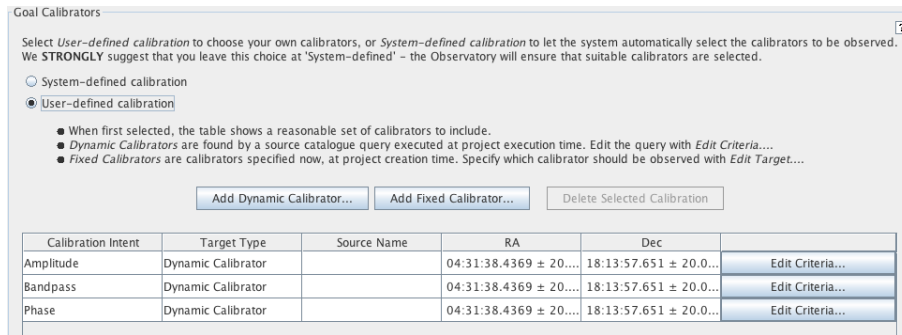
Goal Calibrators

Select User-defined calibration to choose your own calibrators, or System-defined calibration to let the system automatically select the calibrators to be observed. We STRONGLY suggest that you leave this choice at 'System-defined' - the Observatory will ensure that suitable calibrators are selected.

System-defined calibration

User-defined calibration

When first selected, the table shows a reasonable set of calibrators to include.
Dynamic Calibrators are found by a source catalogue query executed at project execution time. Edit the query with Edit Criteria....
Fixed Calibrators are calibrators specified now, at project creation time. Specify which calibrator should be observed with Edit Target....

Add Dynamic Calibrator... Add Fixed Calibrator... Delete Selected Calibration

| Calibration Intent | Target Type | Source Name | RA | Dec | |
|---|---|---|---|---|---|
| Amplitude | Dynamic Calibrator | | 04:31:38.4369 ± 20.... | 18:13:57.651 ± 20.0... | Edit Criteria... |
| Bandpass | Dynamic Calibrator | | 04:31:38.4369 ± 20.... | 18:13:57.651 ± 20.0... | Edit Criteria... |
| Phase | Dynamic Calibrator | | 04:31:38.4369 ± 20.... | 18:13:57.651 ± 20.0... | Edit Criteria... |